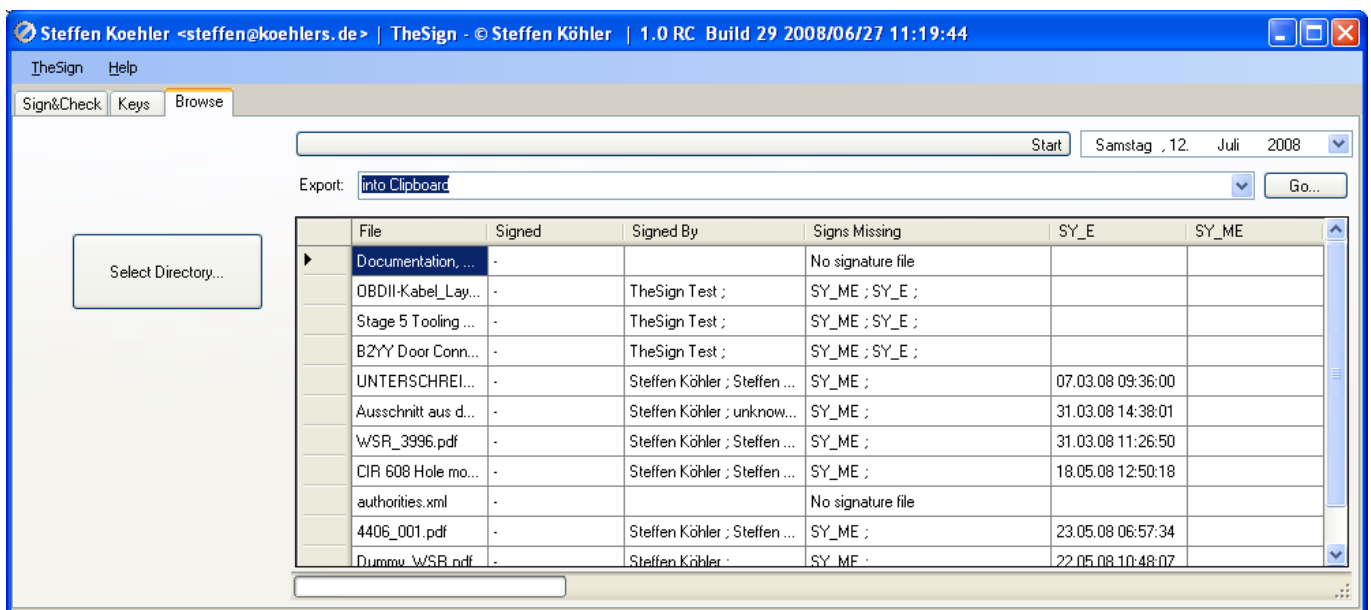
Steffen Koehler <steffen@koehlers.de> | TheSign - © Steffen Köhler | 1.0 RC Build 29 2008/06/27 11:19:44

TheSign Help

Sign&Check Keys Browse

Start Samstag , 12. Juli 2008

Export: into Clipboard Go...

Select Directory...

| File | Signed | Signed By | Signs Missing | SY_E | SY_ME |
|---|---|---|---|---|---|
| Documentation, ... | - | | No signature file | | |
| OBDII-Kabel_Lay... | - | TheSign Test ; | SY_ME ; SY_E ; | | |
| Stage 5 Tooling ... | - | TheSign Test ; | SY_ME ; SY_E ; | | |
| B2YY Door Conn... | - | TheSign Test ; | SY_ME ; SY_E ; | | |
| UNTERSCHREI... | - | Steffen Köhler ; Steffen ... | SY_ME ; | 07.03.08 09:36:00 | |
| Ausschnitt aus d... | - | Steffen Köhler ; unknow... | SY_ME ; | 31.03.08 14:38:01 | |
| WSR_3996.pdf | - | Steffen Köhler ; Steffen ... | SY_ME ; | 31.03.08 11:26:50 | |
| CIR 608 Hole mo... | - | Steffen Köhler ; Steffen ... | SY_ME ; | 18.05.08 12:50:18 | |
| authorities.xml | - | | No signature file | | |
| 4406_001.pdf | - | Steffen Köhler ; Steffen ... | SY_ME ; | 23.05.08 06:57:34 | |
| Dummy_WSR.pdf | - | Steffen Köhler ; | SY_ME ; | 22.05.08 10:48:07 | |